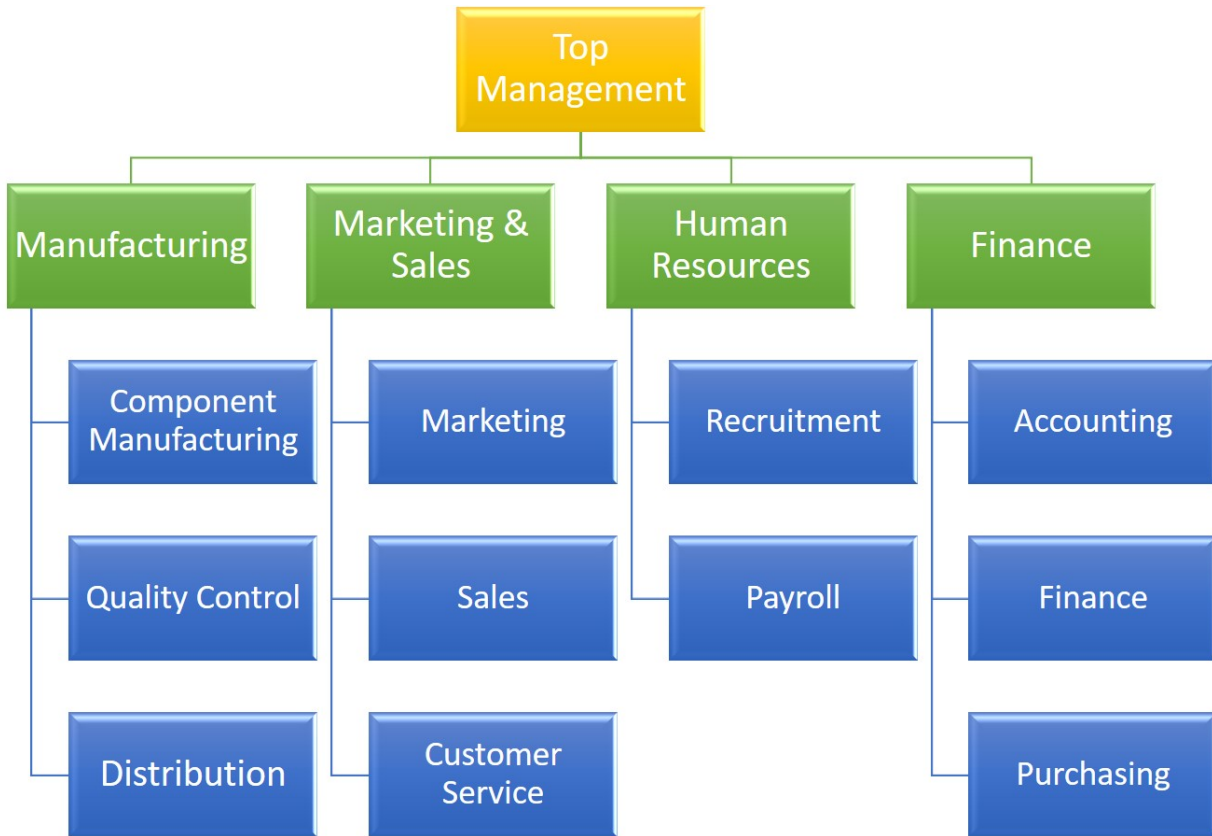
Top Management

Manufacturing

Component Manufacturing

Quality Control

Distribution

Marketing & Sales

Marketing

Sales

Customer Service

Human Resources

Recruitment

Payroll

Finance

Accounting

Finance

Purchasing